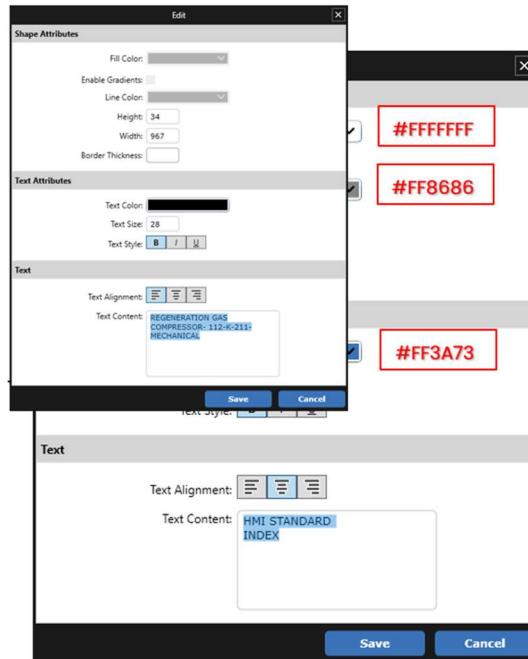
Edit

Shape Attributes

Fill Color:

Enable Gradients:

Line Color:

Height: 34

Width: 967

Border Thickness:

Text Attributes

Text Color:

Text Size: 28

Text Style: B I U

Text

Text Alignment:

Text Content: REGENERATION GAS COMPRESSOR- 112-K-211-MECHANICAL

Save Cancel

#FFFFFFF

#FF8686

#FF3A73

Text Style:

Text

Text Alignment:

Text Content: HMI STANDARD INDEX

Save Cancel